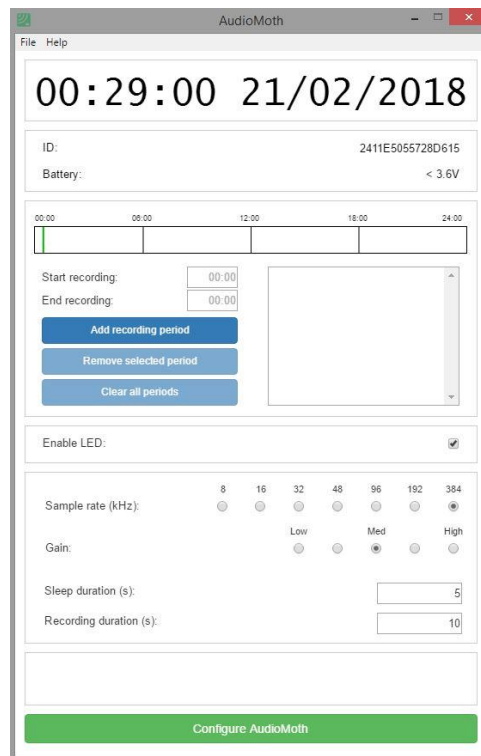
AudioMoth

File Help

00:29:00 21/02/2018

ID: 2411E5055728D615

Battery: < 3.6V

00:00 06:00 12:00 18:00 24:00

Start recording: 00:00

End recording: 00:00

Add recording period

Remove selected period

Clear all periods

Enable LED:

| | 8 | 16 | 32 | 48 | 96 | 192 | 384 |
|---|---|---|---|---|---|---|---|
| Sample rate (kHz): | | | | | | | |

Gain: Low Med High

Sleep duration (s): 5

Recording duration (s): 10

Configure AudioMoth